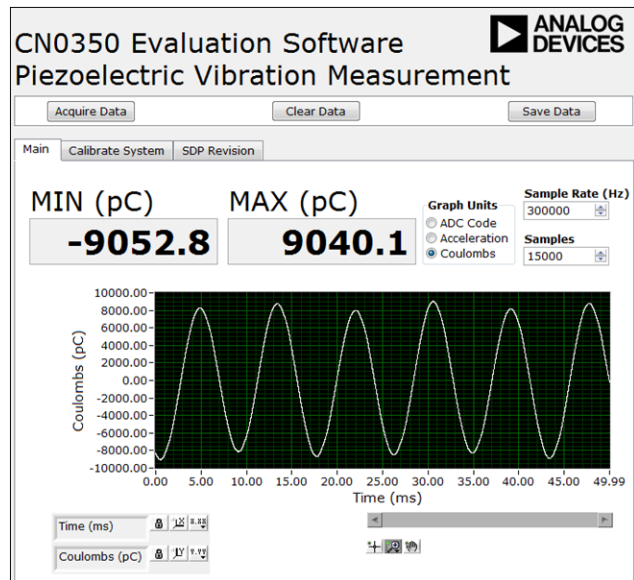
ANALOG DEVICES

CN0350 Evaluation Software
Piezoelectric Vibration Measurement

Acquire Data
Clear Data
Save Data

Main
Calibrate System
SDP Revision

MIN (pC)
-9052.8

MAX (pC)
9040.1

Graph Units
ADC Code
Acceleration
Coulombs

Sample Rate (Hz)
300000

Samples
15000

10000.00
8000.00
6000.00
4000.00
2000.00
0.00
-2000.00
-4000.00
-6000.00
-8000.00
-10000.00

Coulombs (pC)

0.00
5.00
10.00
15.00
20.00
25.00
30.00
35.00
40.00
45.00
49.99

Time (ms)

Time (ms)
Coulombs (pC)